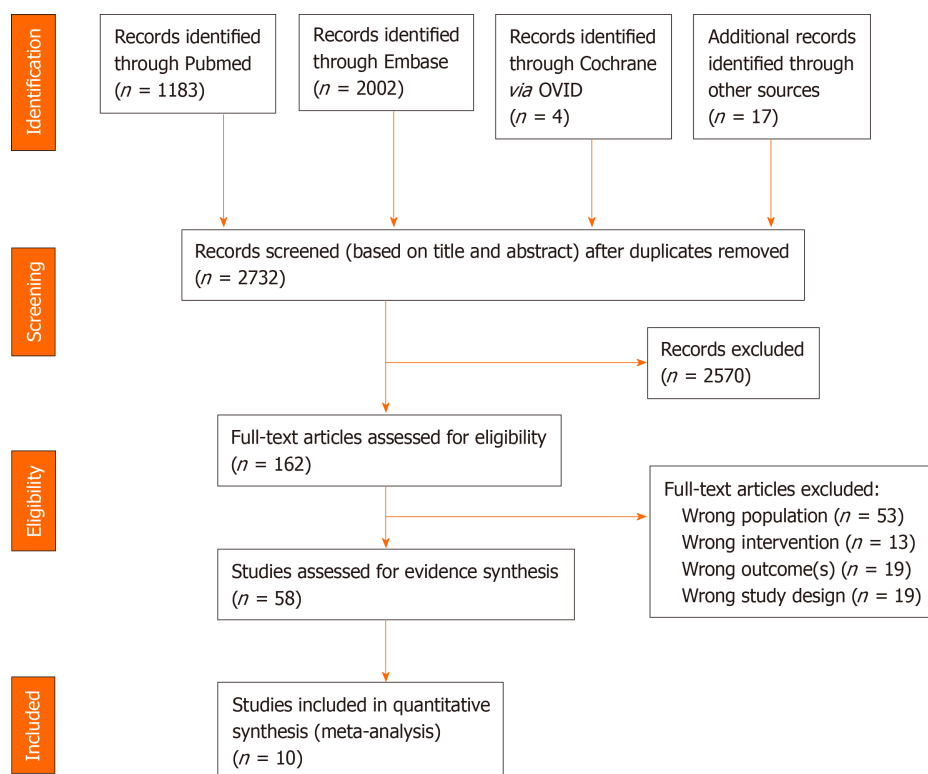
Identification

Records identified through Pubmed ($n$ = 1183)

Records identified through Embase ($n$ = 2002)

Records identified through Cochrane *via* OVID ($n$ = 4)

Additional records identified through other sources ($n$ = 17)

Screening

Records screened (based on title and abstract) after duplicates removed ($n$ = 2732)

Records excluded ($n$ = 2570)

Eligibility

Full-text articles assessed for eligibility ($n$ = 162)

Full-text articles excluded:
Wrong population ($n$ = 53)
Wrong intervention ($n$ = 13)
Wrong outcome(s) ($n$ = 19)
Wrong study design ($n$ = 19)

Studies assessed for evidence synthesis ($n$ = 58)

Included

Studies included in quantitative synthesis (meta-analysis) ($n$ = 10)